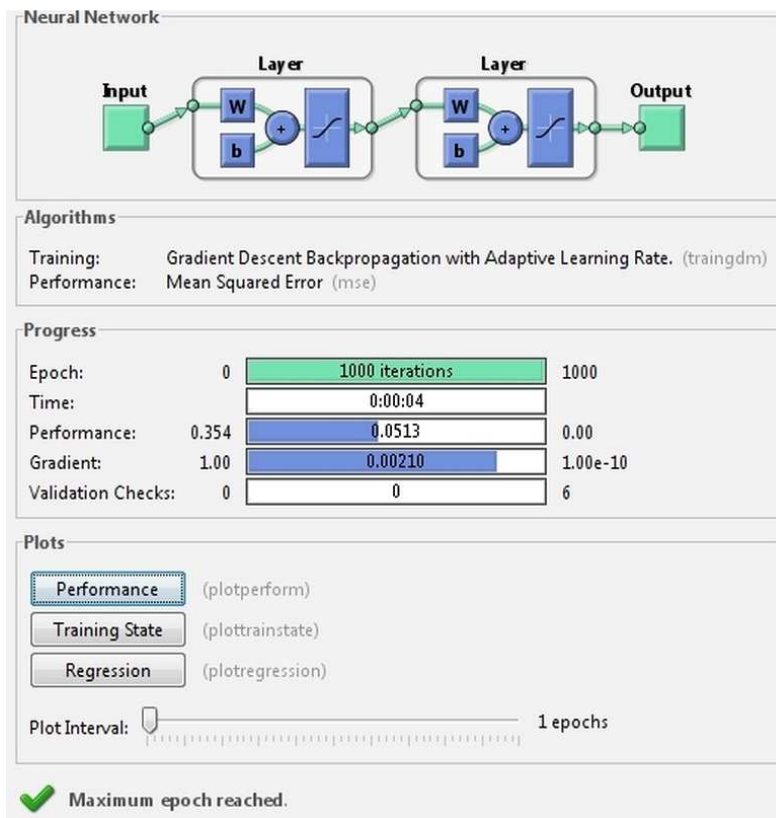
Neural Network

Input

Layer

W

b

+

Layer

W

b

+

Output

Algorithms

Training: Gradient Descent Backpropagation with Adaptive Learning Rate. (traingdm)
Performance: Mean Squared Error (mse)

Progress

| | | | |
|---|---|---|---|
| Epoch: | 0 | 1000 iterations | 1000 |
| Time: | | 0:00:04 | |
| Performance: | 0.354 | 0.0513 | 0.00 |
| Gradient: | 1.00 | 0.00210 | 1.00e-10 |
| Validation Checks: | 0 | 0 | 6 |

Plots

Performance (plotperform)

Training State (plottrainstate)

Regression (plotregression)

Plot Interval: 1 epochs

Maximum epoch reached.